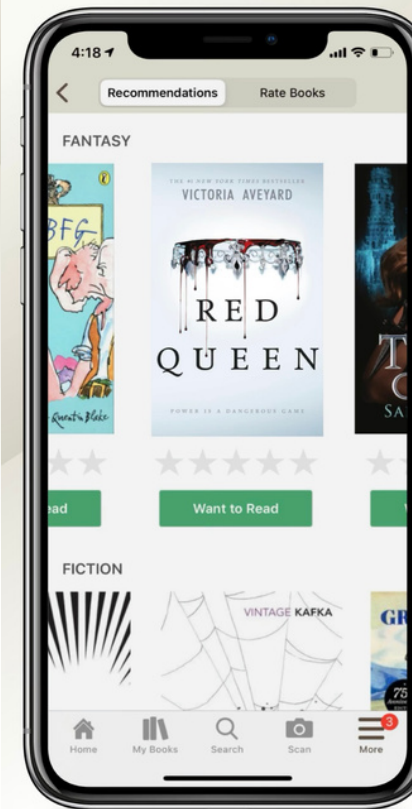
4:18

Recommendations

Rate Books

FANTASY

BFG

Quentin Blake

ead

THE #1 NEW YORK TIMES BESTSELLER

VICTORIA AVEYARD

RED QUEEN

POWER IS A DANGEROUS GAME

Want to Read

T

C

SA

FICTION

VINTAGE KAFKA

GR

75

3

Home

My Books

Search

Scan

More